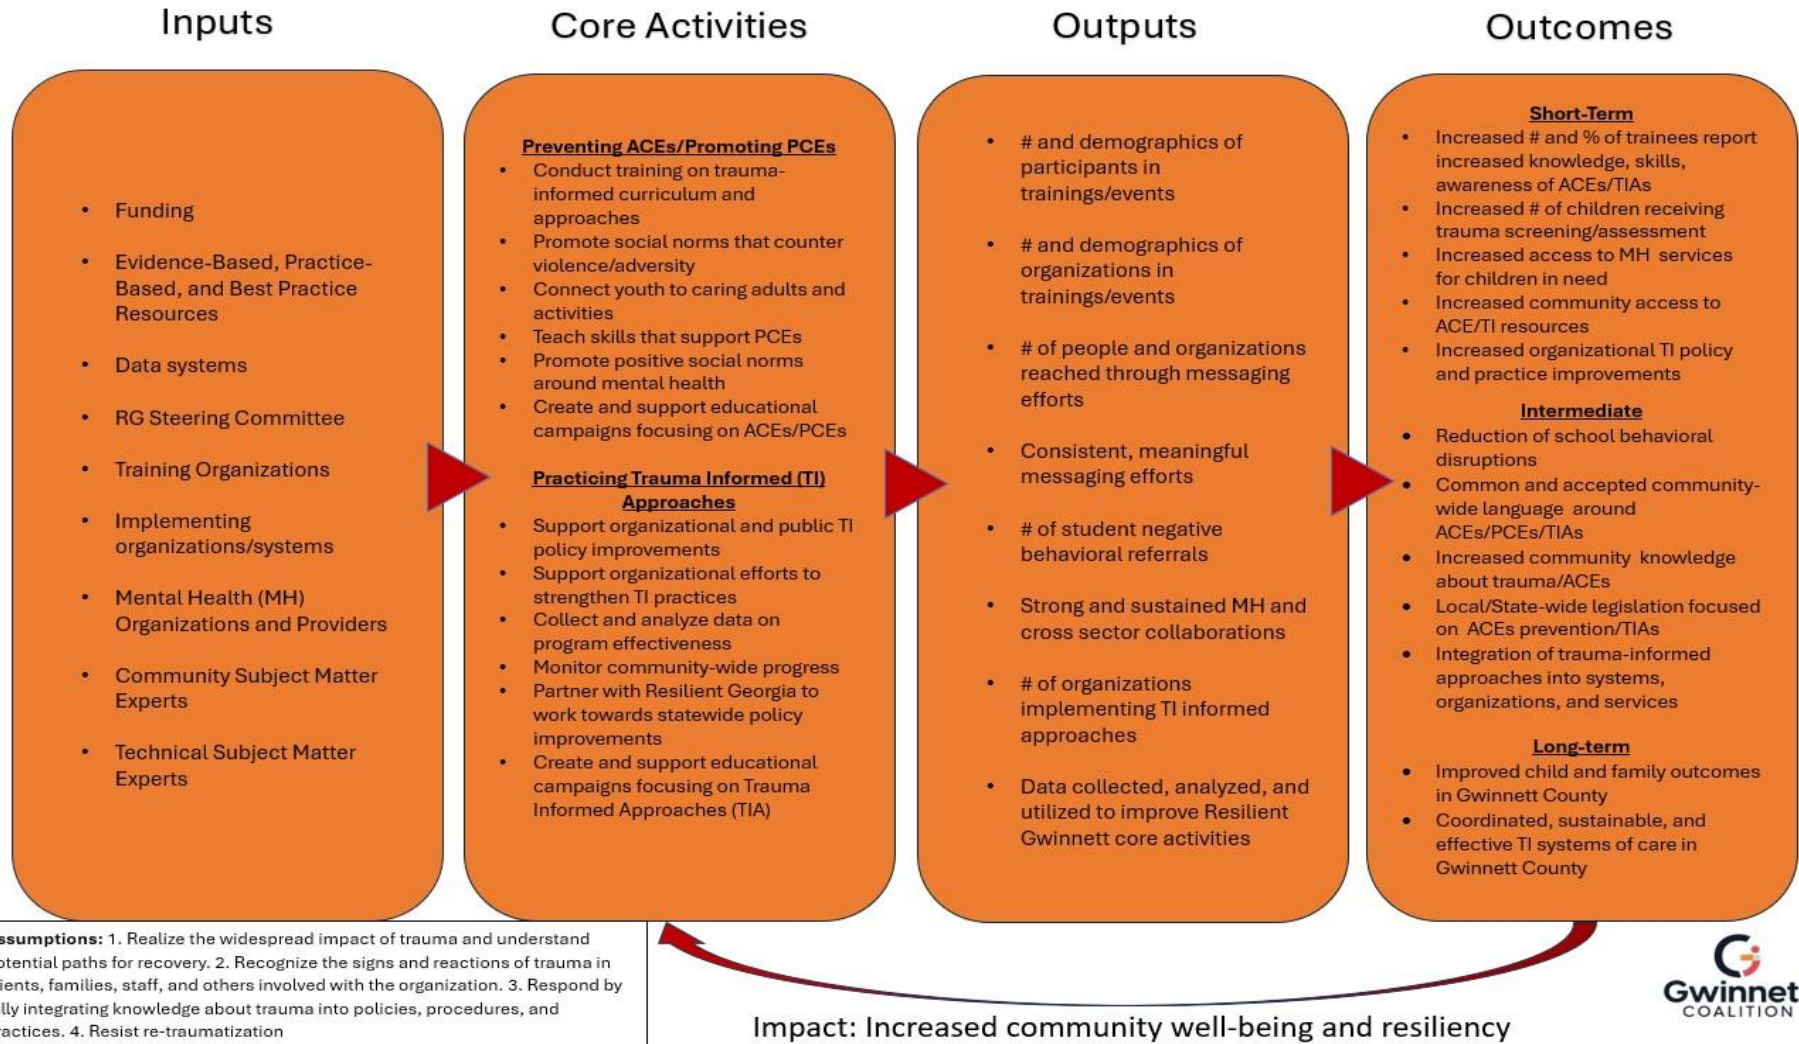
Inputs

Core Activities

Outputs

Outcomes

- Funding
- Evidence-Based, Practice-Based, and Best Practice Resources
- Data systems
- RG Steering Committee
- Training Organizations
- Implementing organizations/systems
- Mental Health (MH) Organizations and Providers
- Community Subject Matter Experts
- Technical Subject Matter Experts

Preventing ACEs/Promoting PCEs
- Conduct training on trauma-informed curriculum and approaches
- Promote social norms that counter violence/adversity
- Connect youth to caring adults and activities
- Teach skills that support PCEs
- Promote positive social norms around mental health
- Create and support educational campaigns focusing on ACEs/PCEs

Practicing Trauma Informed (TI) Approaches
- Support organizational and public TI policy improvements
- Support organizational efforts to strengthen TI practices
- Collect and analyze data on program effectiveness
- Monitor community-wide progress
- Partner with Resilient Georgia to work towards statewide policy improvements
- Create and support educational campaigns focusing on Trauma Informed Approaches (TIA)

- # and demographics of participants in trainings/events
- # and demographics of organizations in trainings/events
- # of people and organizations reached through messaging efforts
- Consistent, meaningful messaging efforts
- # of student negative behavioral referrals
- Strong and sustained MH and cross sector collaborations
- # of organizations implementing TI informed approaches
- Data collected, analyzed, and utilized to improve Resilient Gwinnett core activities

Short-Term
- Increased # and % of trainees report increased knowledge, skills, awareness of ACEs/TIAs
- Increased # of children receiving trauma screening/assessment
- Increased access to MH services for children in need
- Increased community access to ACE/TI resources
- Increased organizational TI policy and practice improvements

Intermediate
- Reduction of school behavioral disruptions
- Common and accepted community-wide language around ACEs/PCEs/TIAs
- Increased community knowledge about trauma/ACEs
- Local/State-wide legislation focused on ACEs prevention/TIAs
- Integration of trauma-informed approaches into systems, organizations, and services

Long-term
- Improved child and family outcomes in Gwinnett County
- Coordinated, sustainable, and effective TI systems of care in Gwinnett County

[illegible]ssumptions: 1. Realize the widespread impact of trauma and understand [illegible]otential paths for recovery. 2. Recognize the signs and reactions of trauma in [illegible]ients, families, staff, and others involved with the organization. 3. Respond by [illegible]lly integrating knowledge about trauma into policies, procedures, and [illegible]actices. 4. Resist re-traumatization

Impact: Increased community well-being and resiliency

Gwinnett COALITION